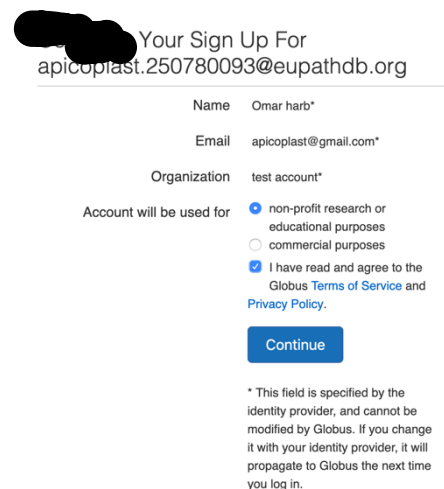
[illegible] Your Sign Up For apicoplast.250780093@eupathdb.org

| | |
|---|---|
| Name | Omar harb* |
| Email | apicoplast@gmail.com* |
| Organization | test account* |
| Account will be used for | non-profit research or educational purposes |
| | commercial purposes |

I have read and agree to the Globus Terms of Service and Privacy Policy.

Continue

* This field is specified by the identity provider, and cannot be modified by Globus. If you change it with your identity provider, it will propagate to Globus the next time you log in.